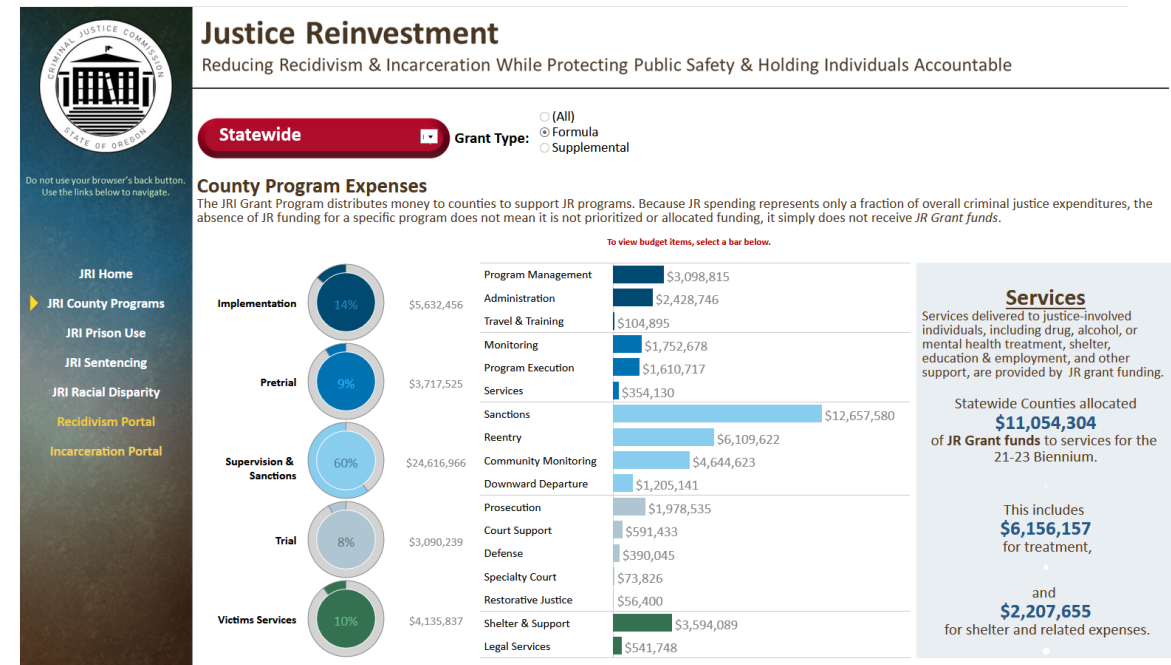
CRIMINAL JUSTICE COMMISSION
STATE OF OREGON

Do not use your browser's back button. Use the links below to navigate.

JRI Home
JRI County Programs
JRI Prison Use
JRI Sentencing
JRI Racial Disparity
Recidivism Portal
Incarceration Portal

Justice Reinvestment
Reducing Recidivism & Incarceration While Protecting Public Safety & Holding Individuals Accountable

Statewide

Grant Type:
(All)
Formula
Supplemental

County Program Expenses
The JRI Grant Program distributes money to counties to support JR programs. Because JR spending represents only a fraction of overall criminal justice expenditures, the absence of JR funding for a specific program does not mean it is not prioritized or allocated funding, it simply does not receive JR Grant funds.

To view budget items, select a bar below.

Implementation 14% $5,632,456
Pretrial 9% $3,717,525
Supervision & Sanctions 60% $24,616,966
Trial 8% $3,090,239
Victims Services 10% $4,135,837

| | |
|---|---|
| Program Management | $3,098,815 |
| Administration | $2,428,746 |
| Travel & Training | $104,895 |
| Monitoring | $1,752,678 |
| Program Execution | $1,610,717 |
| Services | $354,130 |
| Sanctions | $12,657,580 |
| Reentry | $6,109,622 |
| Community Monitoring | $4,644,623 |
| Downward Departure | $1,205,141 |
| Prosecution | $1,978,535 |
| Court Support | $591,433 |
| Defense | $390,045 |
| Specialty Court | $73,826 |
| Restorative Justice | $56,400 |
| Shelter & Support | $3,594,089 |
| Legal Services | $541,748 |

Services
Services delivered to justice-involved individuals, including drug, alcohol, or mental health treatment, shelter, education & employment, and other support, are provided by JR grant funding.

Statewide Counties allocated
$11,054,304
of JR Grant funds to services for the 21-23 Biennium.

This includes
$6,156,157
for treatment,

and
$2,207,655
for shelter and related expenses.